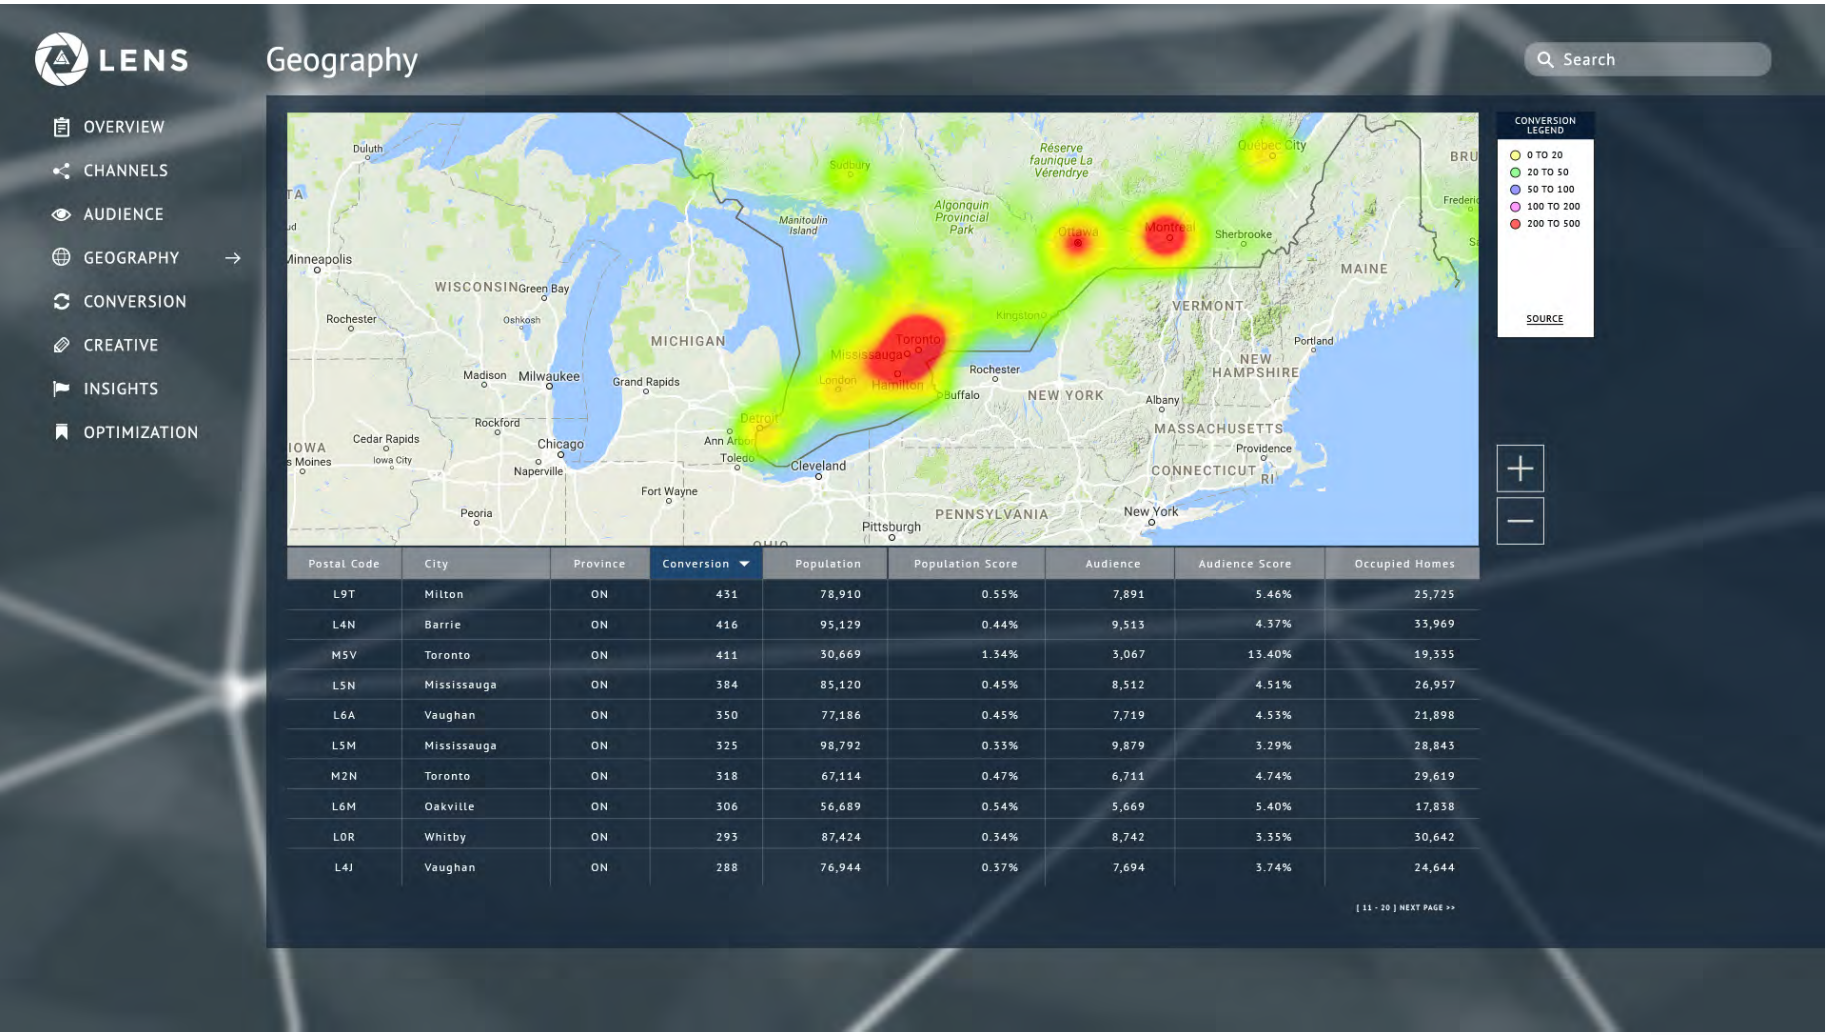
LENS

Geography

Search

OVERVIEW
CHANNELS
AUDIENCE
GEOGRAPHY
CONVERSION
CREATIVE
INSIGHTS
OPTIMIZATION

Duluth
Sudbury
Réserve faunique La Vérendrye
Québec City
BRU
Frederi
Manitoulin Island
Algonquin Provincial Park
Ottawa
Montreal
Sherbrooke
Minneapolis
WISCONSIN
Green Bay
MAINE
Kingston
VERMONT
Rochester
Oshkosh
MICHIGAN
Toronto
Mississauga
Portland
NEW HAMPSHIRE
London
Hamilton
Rochester
Madison
Milwaukee
Grand Rapids
Buffalo
NEW YORK
Albany
Rockford
Detroit
MASSACHUSETTS
IOWA
Cedar Rapids
Chicago
Ann Arbor
Providence
Moines
Iowa City
Naperville
Toledo
Cleveland
CONNECTICUT
RI
Fort Wayne
Peoria
New York
PENNSYLVANIA
Pittsburgh
OHIO

CONVERSION LEGEND
0 TO 20
20 TO 50
50 TO 100
100 TO 200
200 TO 500
SOURCE

+
—

| Postal Code | City | Province | Conversion | Population | Population Score | Audience | Audience Score | Occupied Homes |
|---|---|---|---|---|---|---|---|---|
| L9T | Milton | ON | 431 | 78,910 | 0.55% | 7,891 | 5.46% | 25,725 |
| L4N | Barrie | ON | 416 | 95,129 | 0.44% | 9,513 | 4.37% | 33,969 |
| M5V | Toronto | ON | 411 | 30,669 | 1.34% | 3,067 | 13.40% | 19,335 |
| L5N | Mississauga | ON | 384 | 85,120 | 0.45% | 8,512 | 4.51% | 26,957 |
| L6A | Vaughan | ON | 350 | 77,186 | 0.45% | 7,719 | 4.53% | 21,898 |
| L5M | Mississauga | ON | 325 | 98,792 | 0.33% | 9,879 | 3.29% | 28,843 |
| M2N | Toronto | ON | 318 | 67,114 | 0.47% | 6,711 | 4.74% | 29,619 |
| L6M | Oakville | ON | 306 | 56,689 | 0.54% | 5,669 | 5.40% | 17,838 |
| L0R | Whitby | ON | 293 | 87,424 | 0.34% | 8,742 | 3.35% | 30,642 |
| L4J | Vaughan | ON | 288 | 76,944 | 0.37% | 7,694 | 3.74% | 24,644 |

[ 11 - 20 ] NEXT PAGE >>